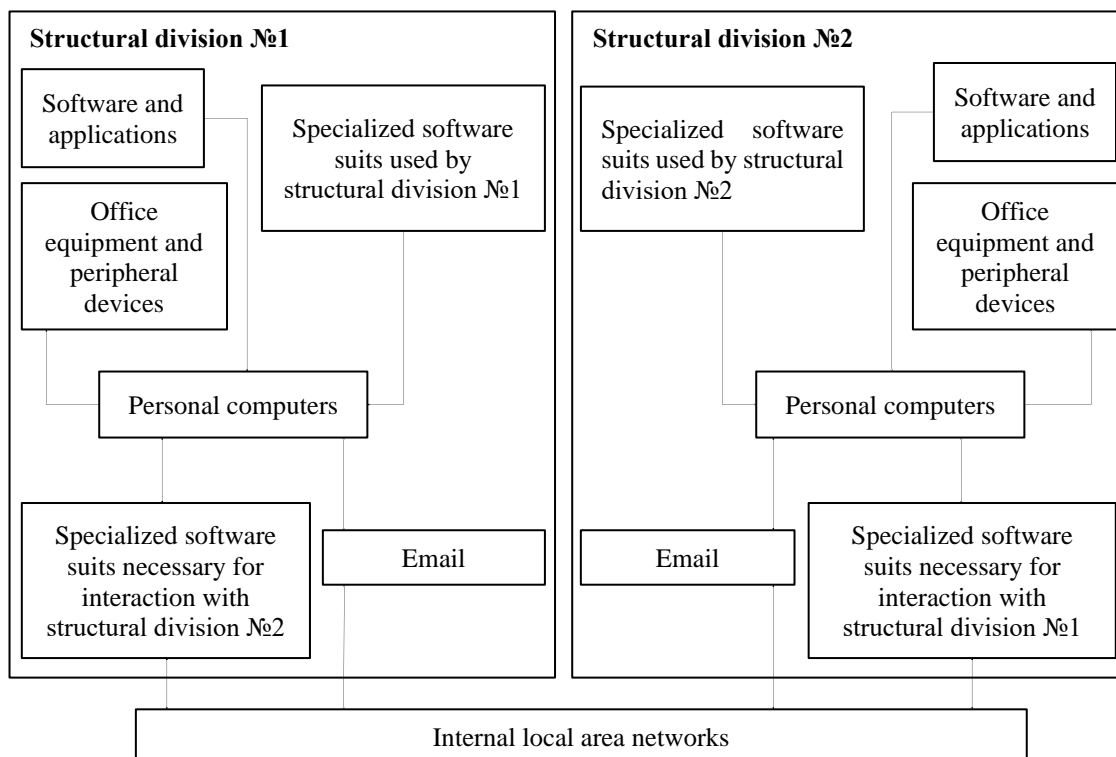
Structural division №1

Software and applications

Specialized software suits used by structural division №1

Office equipment and peripheral devices

Personal computers

Specialized software suits necessary for interaction with structural division №2

Email

Structural division №2

Software and applications

Specialized software suits used by structural division №2

Office equipment and peripheral devices

Personal computers

Email

Specialized software suits necessary for interaction with structural division №1

Internal local area networks